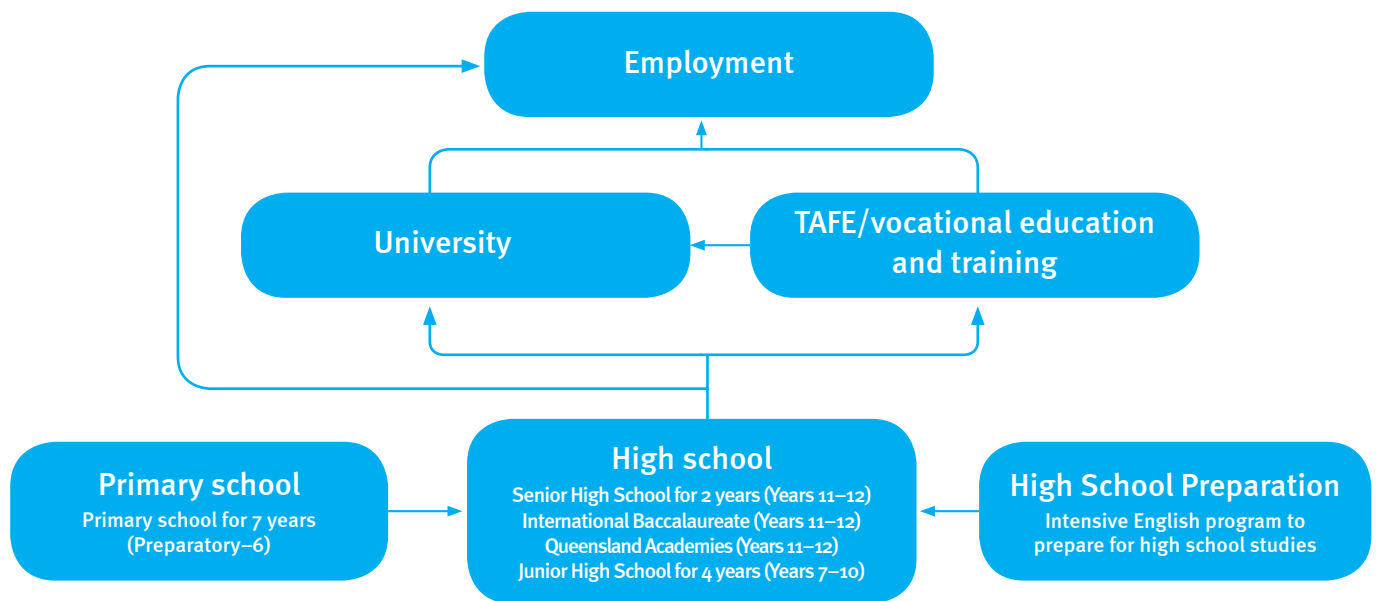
Employment

University

TAFE/vocational education and training

Primary school
Primary school for 7 years (Preparatory–6)

High school
Senior High School for 2 years (Years 11–12)
International Baccalaureate (Years 11–12)
Queensland Academies (Years 11–12)
Junior High School for 4 years (Years 7–10)

High School Preparation
Intensive English program to prepare for high school studies